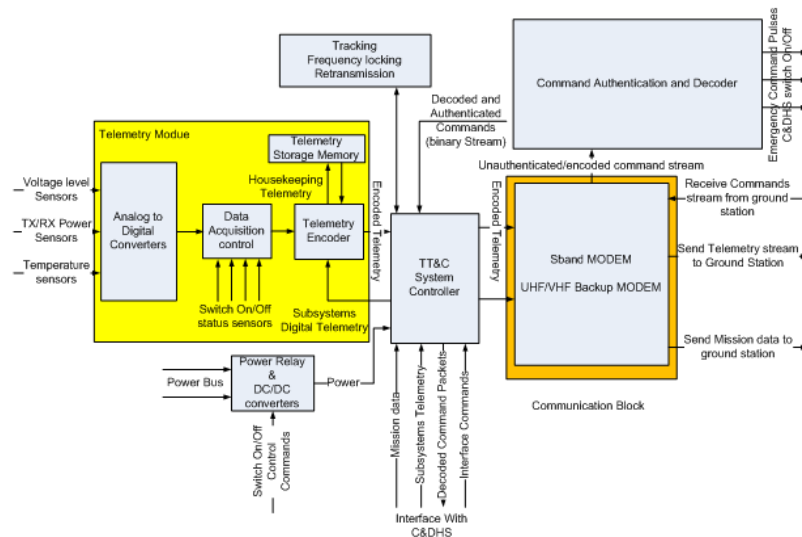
Tracking
Frequency locking
Retransmission

Command Authentication and Decoder

Emergency Command Pulses
C&DHS switch On/Off

Decoded and
Authenticated
Commands
(binary Stream)

Telemetry Module

Telemetry
Storage Memory

Housekeeping
Telemetry

Voltage level
Sensors

TX/RX Power
Sensors

Temperature
sensors

Analog to
Digital
Converters

Data
Acquisition
control

Telemetry
Encoder

Switch On/Off
status sensors

Subsystems
Digital Telemetry

Encoded Telemetry

TT&C
System
Controller

Encoded Telemetry

Unauthenticated/encoded command stream

Receive Commands
stream from ground
station

Sband MODEM

UHF/VHF Backup MODEM

Send Telemetry stream
to Ground Station

Send Mission data to
ground station

Communication Block

Power Bus

Power Relay
&
DC/DC
converters

Power

Switch On/Off
Control
Commands

Mission data

Subsystems Telemetry

Decoded Command Packets

Interface Commands

Interface With
C&DHS